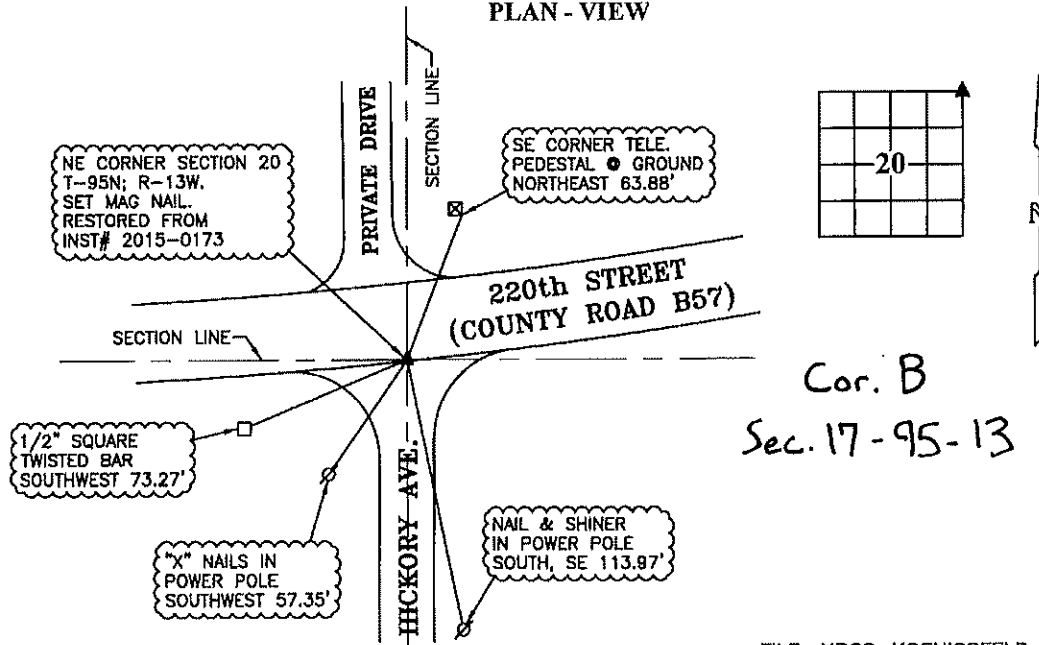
PLAN - VIEW

SECTION LINE

PRIVATE DRIVE

NE CORNER SECTION 20 T-95N; R-13W. SET MAG NAIL. RESTORED FROM INST# 2015-0173

SE CORNER TELE. PEDESTAL ⊙ GROUND NORTHEAST 63.88'

20

N

220th STREET (COUNTY ROAD B57)

SECTION LINE

Cor. B
Sec. 17-95-13

1/2" SQUARE TWISTED BAR SOUTHWEST 73.27'

HICKORY AVE.

"X" NAILS IN POWER POLE SOUTHWEST 57.35'

NAIL & SHINER IN POWER POLE SOUTH, SE 113.97'

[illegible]